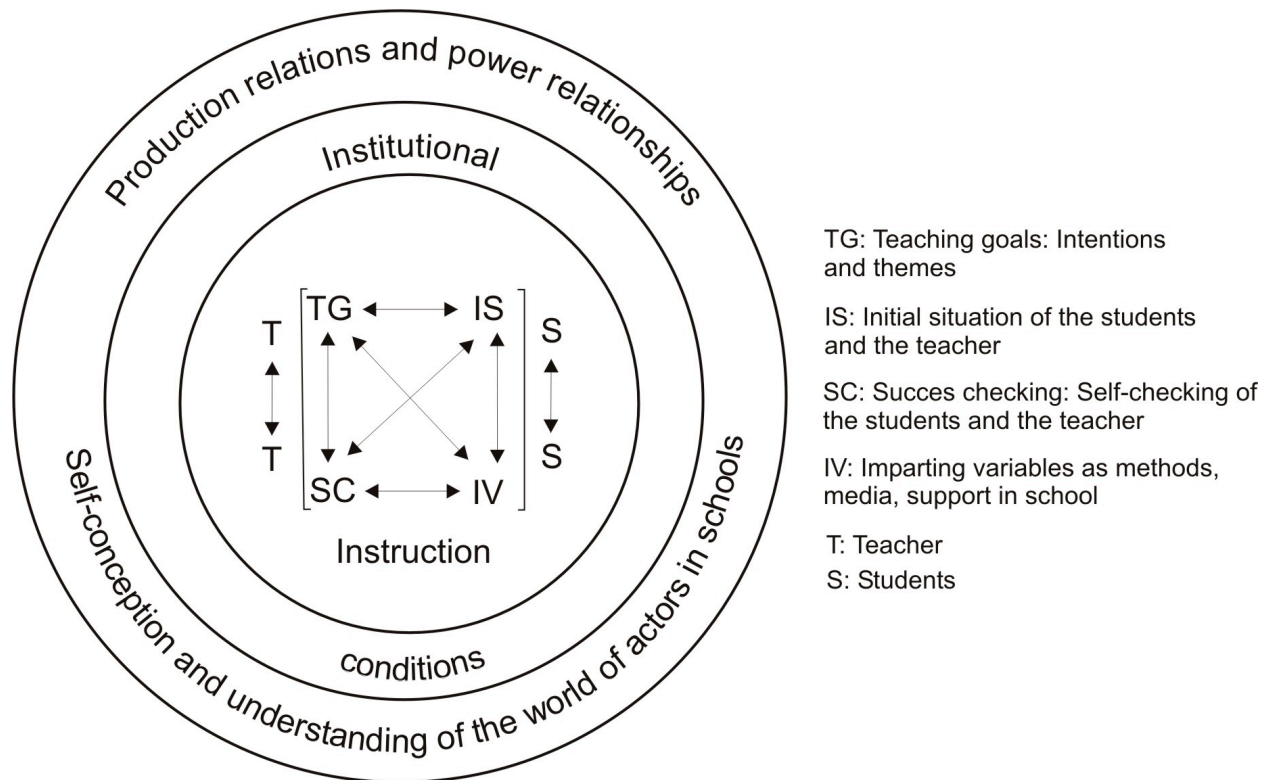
Production relations and power relationships

Institutional

T
T

TG
IS
SC
IV

S
S

Instruction

conditions

Self-conception and understanding of the world of actors in schools

TG: Teaching goals: Intentions and themes

IS: Initial situation of the students and the teacher

SC: Succes checking: Self-checking of the students and the teacher

IV: Imparting variables as methods, media, support in school

T: Teacher
S: Students